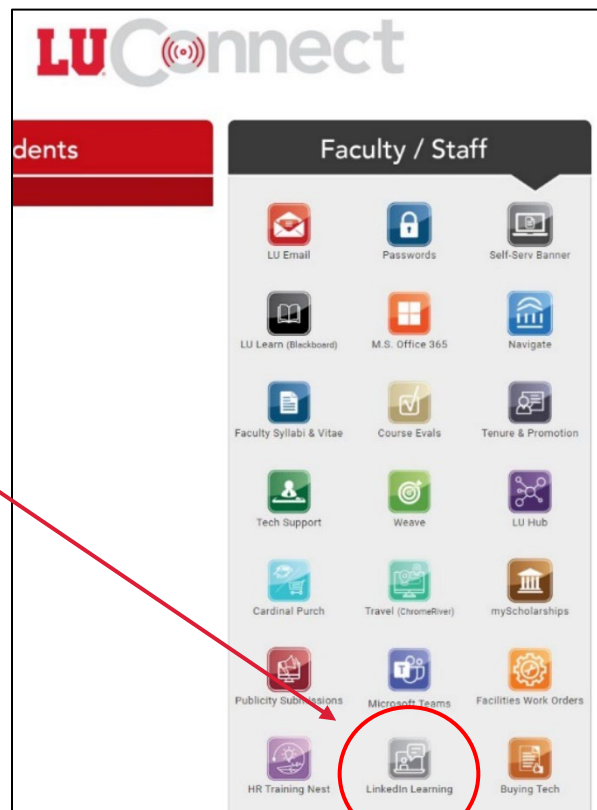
LU Connect

dents

Faculty / Staff

LU Email
Passwords
Self-Serv Banner
LU Learn (Blackboard)
M.S. Office 365
Navigate
Faculty Syllabi & Vitae
Course Evals
Tenure & Promotion
Tech Support
Weave
LU Hub
Cardinal Purch
Travel (ChromeRiver)
myScholarships
Publicity Submissions
Microsoft Teams
Facilities Work Orders
HR Training Nest
LinkedIn Learning
Buying Tech